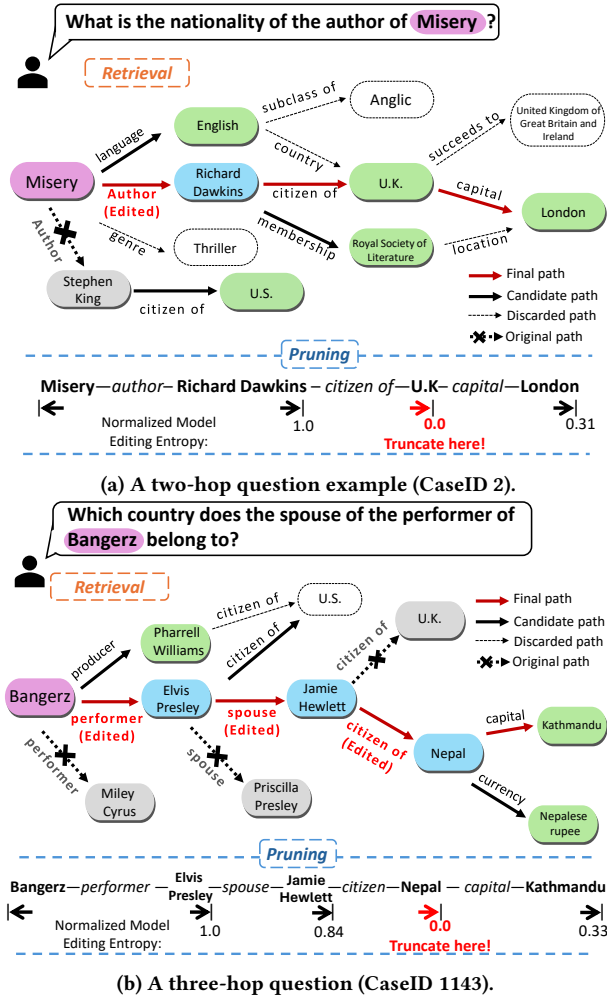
What is the nationality of the author of Misery?

Retrieval

subclass of
Anglic
English
language
United Kingdom of Great Britain and Ireland
succeeds to
country
Misery
Richard Dawkins
Author (Edited)
citizen of
U.K.
capital
London
Author
genre
Thriller
membership
Royal Society of Literature
location
Stephen King
citizen of
U.S.
Final path
Candidate path
Discarded path
Original path

Pruning

**Misery**—*author*– **Richard Dawkins** – *citizen of*—**U.K**–*capital*—**London**

Normalized Model Editing Entropy:
1.0
0.0
Truncate here!
0.31

(a) A two-hop question example (CaseID 2).

Which country does the spouse of the performer of Bangerz belong to?

Retrieval

citizen of
U.S.
U.K.
Final path
Candidate path
Discarded path
Original path
Pharrell Williams
producer
citizen of
citizen of
Bangerz
performer (Edited)
Elvis Presley
spouse (Edited)
Jamie Hewlett
citizen of (Edited)
Nepal
capital
Kathmandu
performer
spouse
Miley Cyrus
Priscilla Presley
currency
Nepalese rupee

Pruning

**Bangerz**—*performer* —**Elvis Presley**—*spouse*—**Jamie Hewlett**—*citizen*—**Nepal** — *capital*—**Kathmandu**

Normalized Model Editing Entropy:
1.0
0.84
0.0
Truncate here!
0.33

(b) A three-hop question (CaseID 1143).